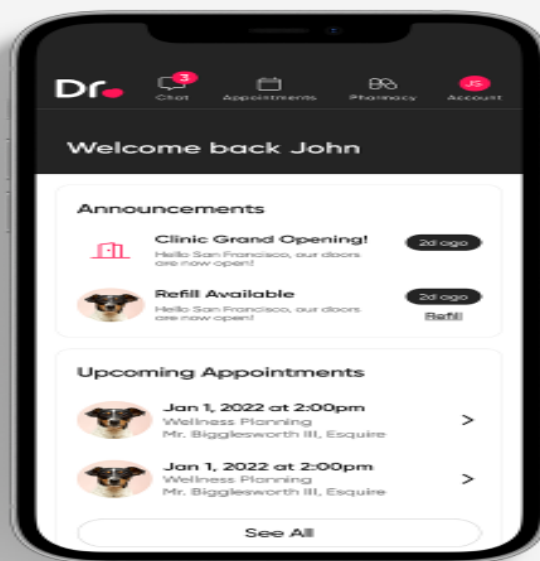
Dr.
3
Chat
Appointments
Pharmacy
JS
Account

Welcome back John

Announcements

Clinic Grand Opening!
Hello San Francisco, our doors are now open!
2d ago

Refill Available
Hello San Francisco, our doors are now open!
2d ago
Refill

Upcoming Appointments

Jan 1, 2022 at 2:00pm
Wellness Planning
Mr. Bigglesworth III, Esquire
>

Jan 1, 2022 at 2:00pm
Wellness Planning
Mr. Bigglesworth III, Esquire
>

See All